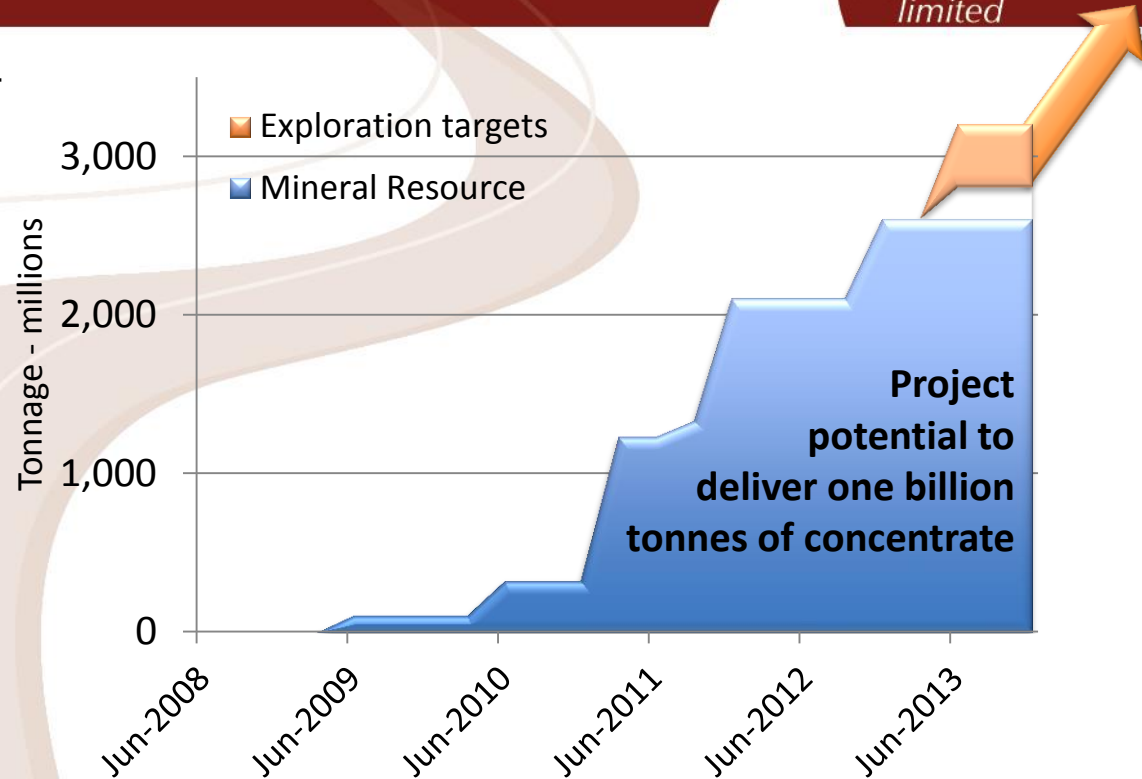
limited

Exploration targets
Mineral Resource

Tonnage - millions

3,000
2,000
1,000
0

Project potential to deliver one billion tonnes of concentrate

Jun-2008
Jun-2009
Jun-2010
Jun-2011
Jun-2012
Jun-2013